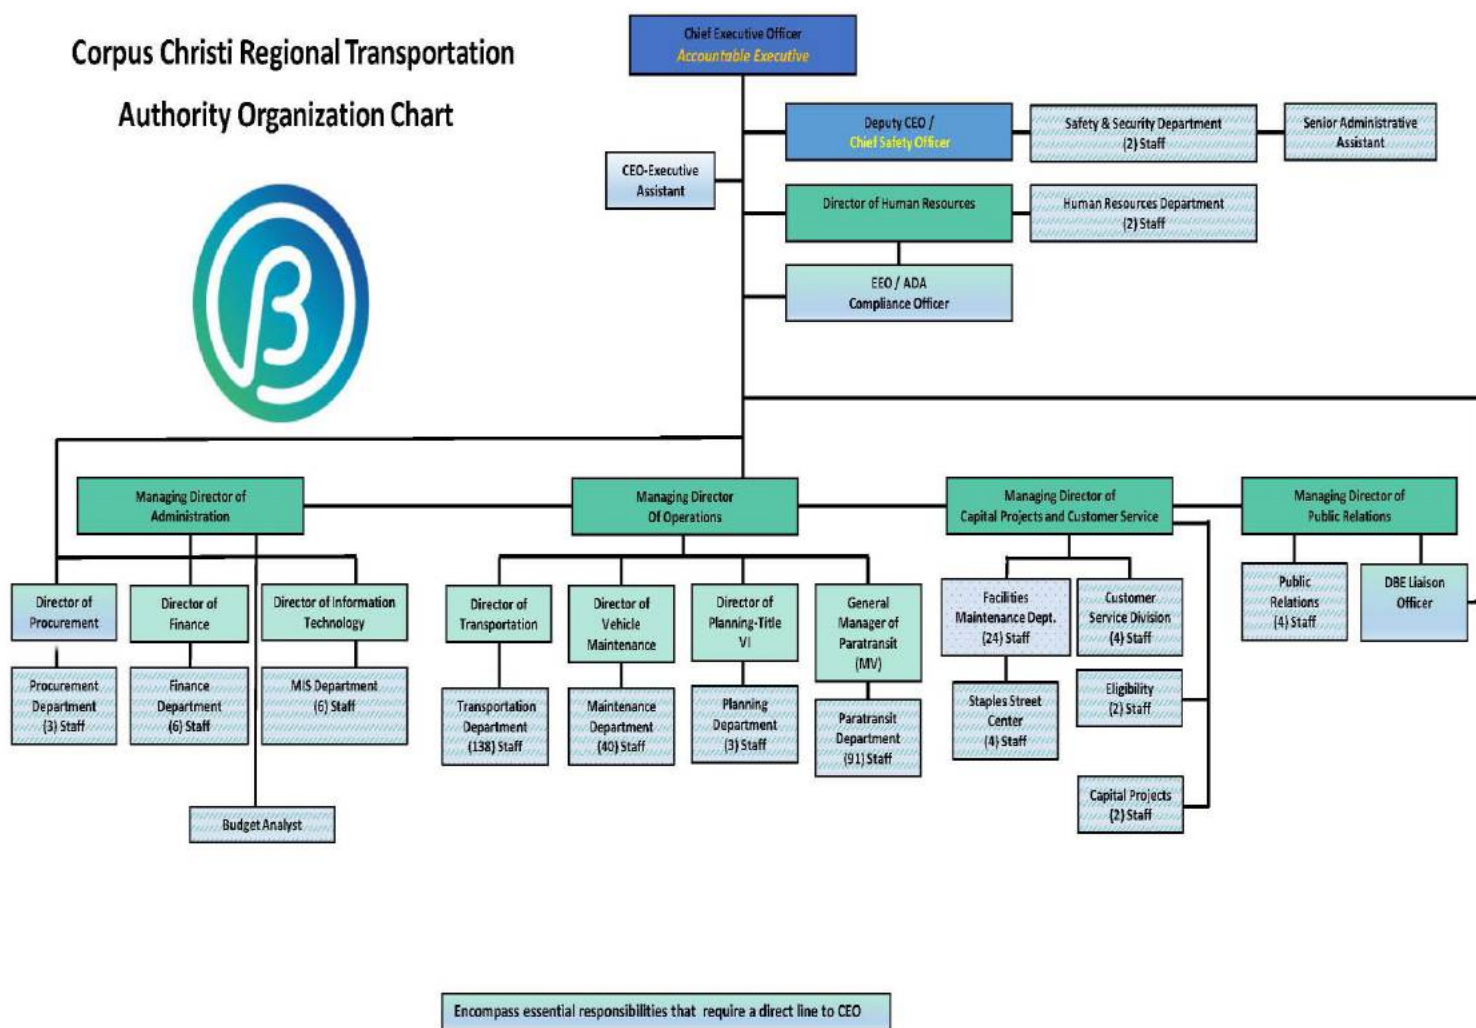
Corpus Christi Regional Transportation Authority Organization Chart

Chief Executive Officer
Accountable Executive

Deputy CEO /
Chief Safety Officer

Safety & Security Department
(2) Staff

Senior Administrative Assistant

CEO-Executive Assistant

Director of Human Resources

Human Resources Department
(2) Staff

EEO / ADA
Compliance Officer

Managing Director of Administration

Managing Director Of Operations

Managing Director of Capital Projects and Customer Service

Managing Director of Public Relations

Director of Procurement

Director of Finance

Director of Information Technology

Procurement Department (3) Staff

Finance Department (6) Staff

MIS Department (6) Staff

Budget Analyst

Director of Transportation

Director of Vehicle Maintenance

Director of Planning-Title VI

General Manager of Paratransit (MV)

Transportation Department (138) Staff

Maintenance Department (40) Staff

Planning Department (3) Staff

Paratransit Department (91) Staff

Facilities Maintenance Dept. (24) Staff

Customer Service Division (4) Staff

Staples Street Center (4) Staff

Eligibility (2) Staff

Capital Projects (2) Staff

Public Relations (4) Staff

DBE Liaison Officer

Encompass essential responsibilities that require a direct line to CEO